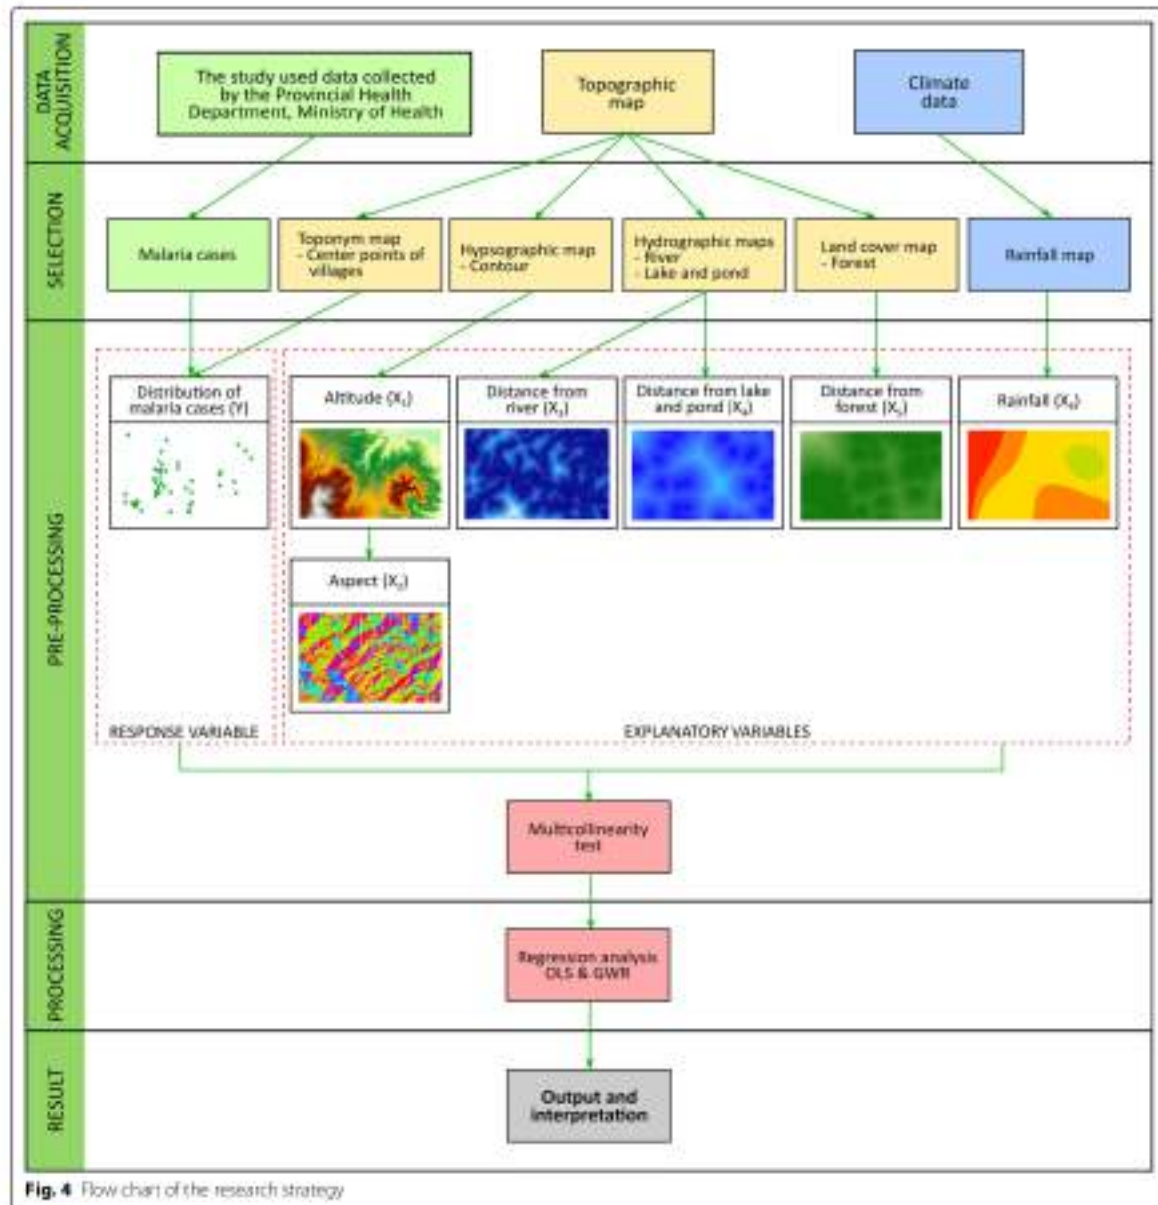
DATA ACQUISITION

The study used data collected by the Provincial Health Department, Ministry of Health

Topographic map

Climate data

SELECTION

Malaria cases

Toponym map
- Center points of villages

Hypsographic map
- Contour

Hydrographic maps
- River
- Lake and pond

Land cover map
- Forest

Rainfall map

PRE-PROCESSING

Distribution of malaria cases (Y)

Altitude ($X_1$)

Distance from river ($X_3$)

Distance from lake and pond ($X_4$)

Distance from forest ($X_5$)

Rainfall ($X_6$)

Aspect ($X_2$)

RESPONSE VARIABLE

EXPLANATORY VARIABLES

Multicollinearity test

PROCESSING

Regression analysis OLS & GWR

RESULT

Output and interpretation

Fig. 4 Flow chart of the research strategy